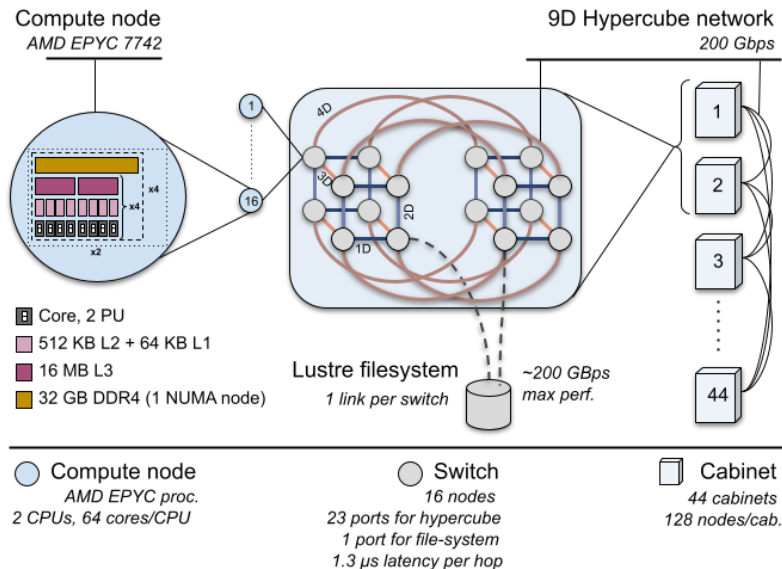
Compute node
AMD EPYC 7742

9D Hypercube network
200 Gbps

x4
x4
x2

1
16

4D
3D
2D
1D

1
2
3
44

Core, 2 PU
512 KB L2 + 64 KB L1
16 MB L3
32 GB DDR4 (1 NUMA node)

Lustre filesystem
1 link per switch

~200 GBps
max perf.

Compute node
AMD EPYC proc.
2 CPUs, 64 cores/CPU

Switch
16 nodes
23 ports for hypercube
1 port for file-system
1.3 μs latency per hop

Cabinet
44 cabinets
128 nodes/cab.